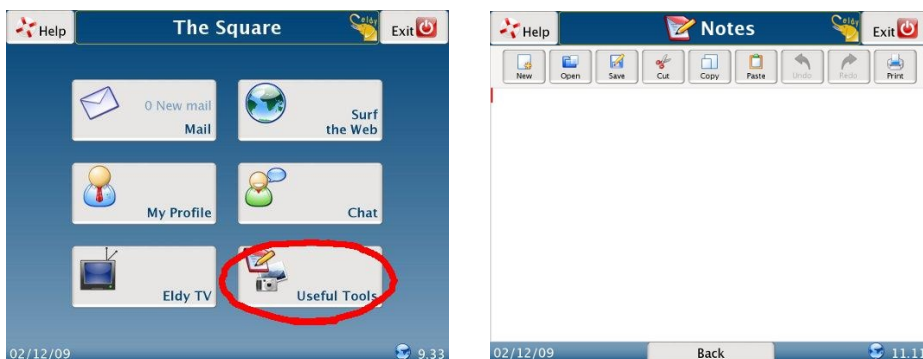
Help The Square Eldy Exit

0 New mail
Mail

Surf the Web

My Profile

Chat

Eldy TV

Useful Tools

02/12/09 9.33

Help Notes Eldy Exit

New Open Save Cut Copy Paste Undo Redo Print

02/12/09 Back 11.11